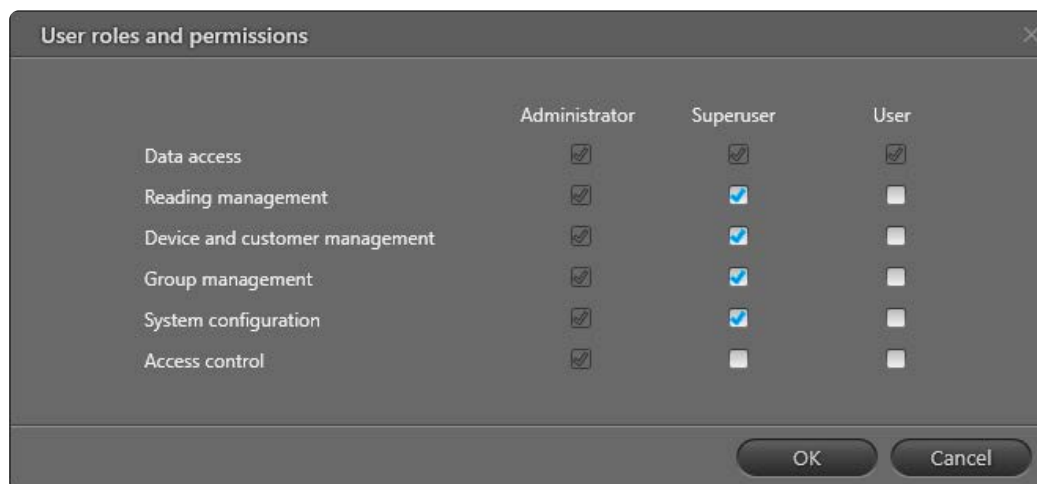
User roles and permissions

| | Administrator | Superuser | User |
|---|---|---|---|
| Data access | | | |
| Reading management | | | |
| Device and customer management | | | |
| Group management | | | |
| System configuration | | | |
| Access control | | | |

OK Cancel